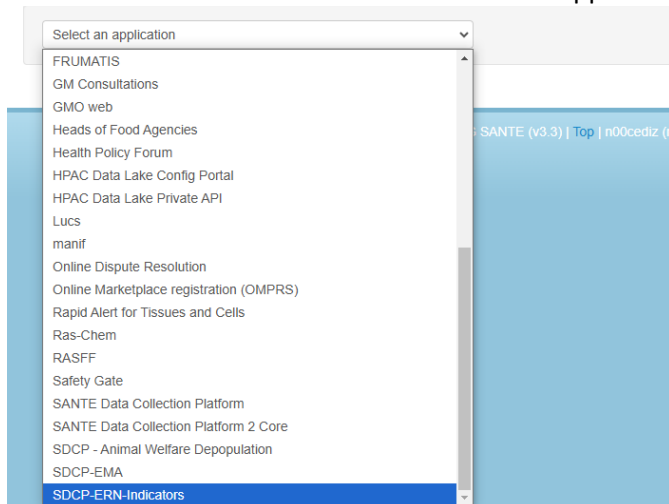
Select an application

FRUMATIS
GM Consultations
GMO web
Heads of Food Agencies
Health Policy Forum
HPAC Data Lake Config Portal
HPAC Data Lake Private API
Lucs
manif
Online Dispute Resolution
Online Marketplace registration (OMPRS)
Rapid Alert for Tissues and Cells
Ras-Chem
RASFF
Safety Gate
SANTE Data Collection Platform
SANTE Data Collection Platform 2 Core
SDCP - Animal Welfare Depopulation
SDCP-EMA
SDCP-ERN-Indicators

SANTE (v3.3) | Top | n00cediz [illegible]